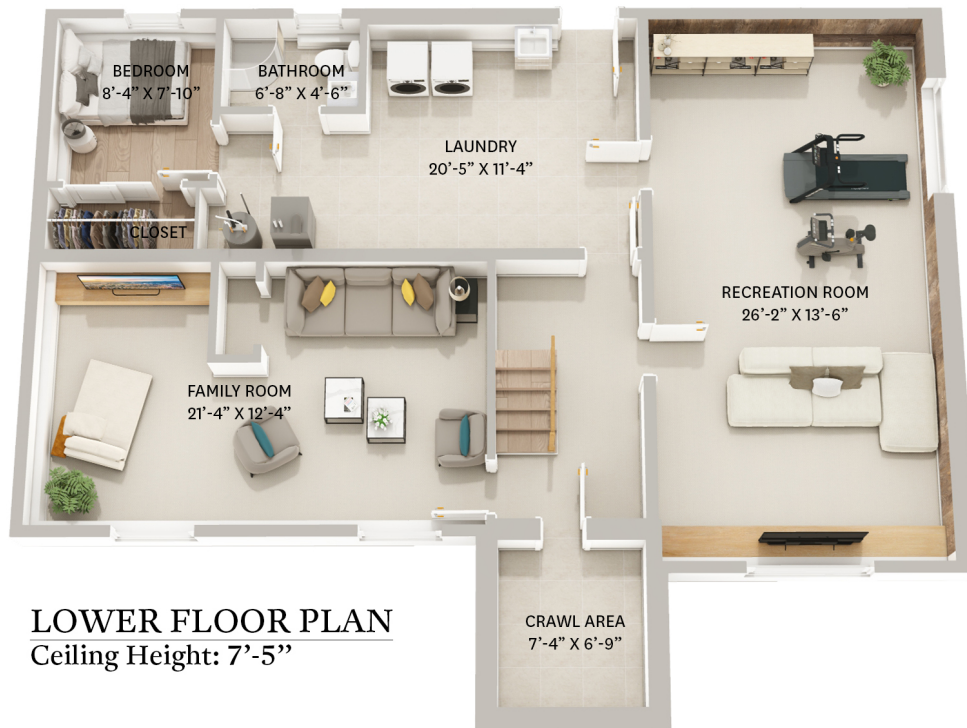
BEDROOM
8'-4" X 7'-10"

BATHROOM
6'-8" X 4'-6"

LAUNDRY
20'-5" X 11'-4"

CLOSET

RECREATION ROOM
26'-2" X 13'-6"

FAMILY ROOM
21'-4" X 12'-4"

CRAWL AREA
7'-4" X 6'-9"

LOWER FLOOR PLAN
Ceiling Height: 7'-5"